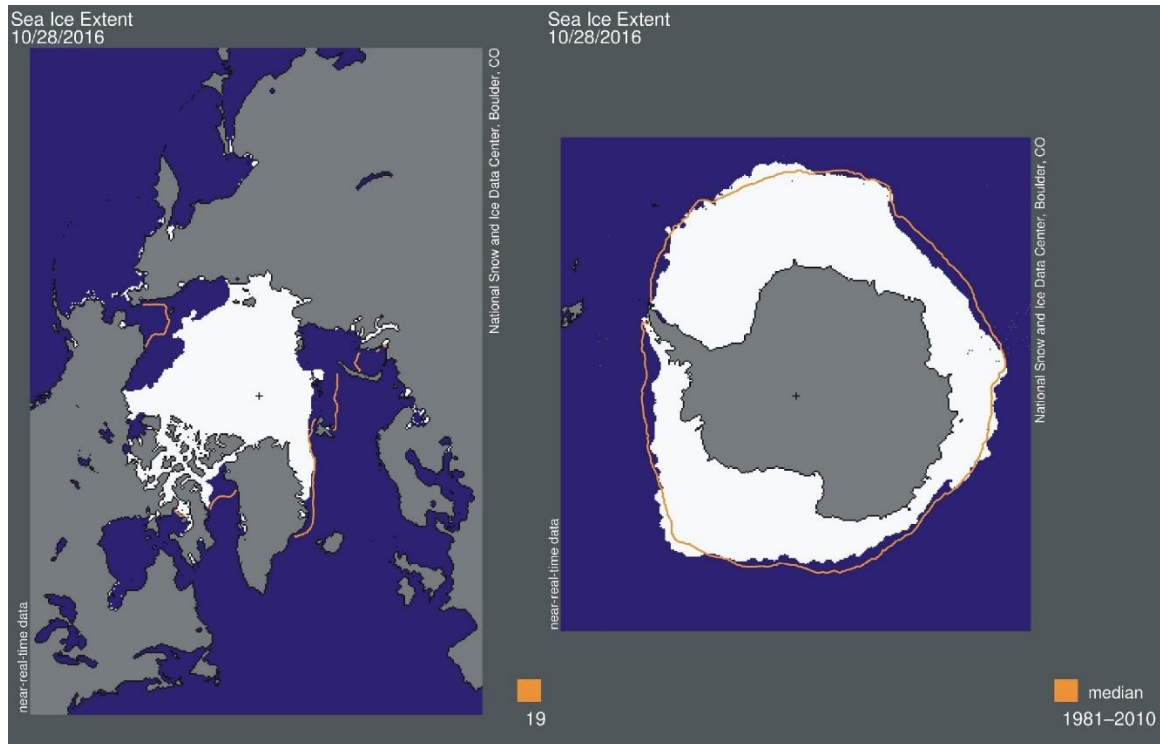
Sea Ice Extent
10/28/2016

National Snow and Ice Data Center, Boulder, CO

near-real-time data

19

Sea Ice Extent
10/28/2016

National Snow and Ice Data Center, Boulder, CO

near-real-time data

median
1981–2010